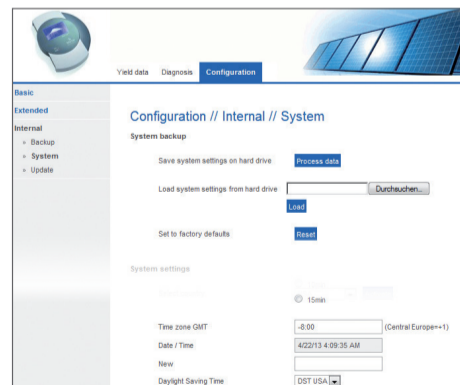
Yield data Diagnosis Configuration

Basic

Extended

Internal

» Backup

» System

» Update

Configuration // Internal // System

System backup

Save system settings on hard drive Process data

Load system settings from hard drive Durchsuchen...

Load

Set to factory defaults Reset

System settings

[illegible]

15min

Time zone GMT -8:00 (Central Europe=+1)

Date / Time 4/22/13 4:09:35 AM

New

Daylight Saving Time DST USA